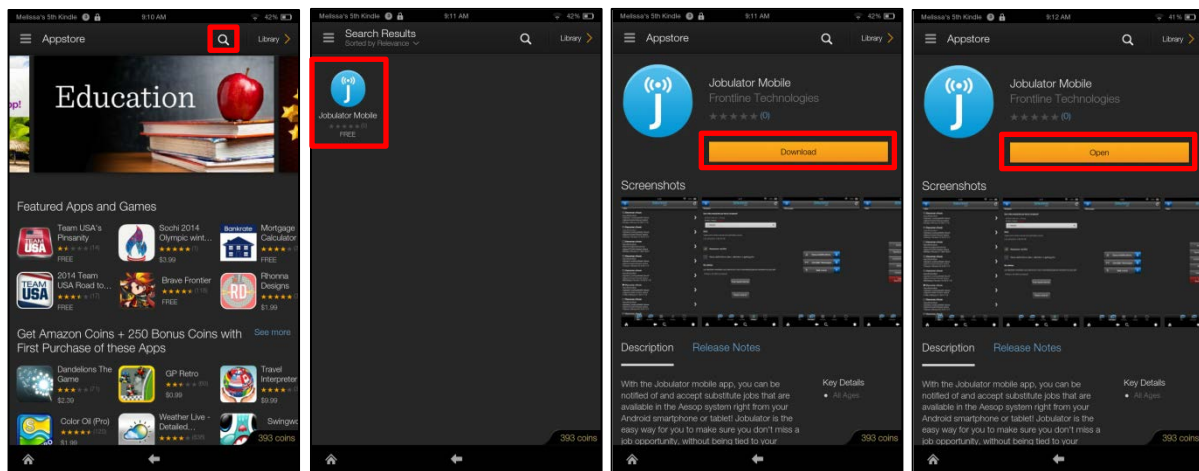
Melissa's 5th Kindle 9:10 AM 42%
Appstore
Library

Education

Featured Apps and Games

Team USA's Pinsanity (14) FREE
Sochi 2014 Olympic wint... $3.99
Mortgage Calculator FREE
2014 Team USA Road to... (17) FREE
Brave Frontier (10) FREE
Rhonna Designs $1.99

Get Amazon Coins + 250 Bonus Coins with First Purchase of these Apps
See more

Dandelions The Game $2.39
GP Retro (80) $0.99
Travel Interpreter $0.99
Color Oil (Pro) (120) $1.99
Weather Live - Detailed... (69)
Swingwo
393 coins

Melissa's 5th Kindle 9:11 AM 42%
Search Results
Sorted by Relevance
Library

Jobulator Mobile (0) FREE

393 coins

Melissa's 5th Kindle 9:11 AM 42%
Appstore
Library

Jobulator Mobile
Frontline Technologies
(0)
Download

Screenshots

Description Release Notes

With the Jobulator mobile app, you can be notified of and accept substitute jobs that are available in the Aesop system right from your Android smartphone or tablet! Jobulator is the easy way for you to make sure you don't miss a job opportunity, without being tied to your

Key Details
All Ages

393 coins

Melissa's 5th Kindle 9:12 AM 41%
Appstore
Library

Jobulator Mobile
Frontline Technologies
(0)
Open

Screenshots

Description Release Notes

With the Jobulator mobile app, you can be notified of and accept substitute jobs that are available in the Aesop system right from your Android smartphone or tablet! Jobulator is the easy way for you to make sure you don't miss a job opportunity, without being tied to your

Key Details
All Ages

393 coins